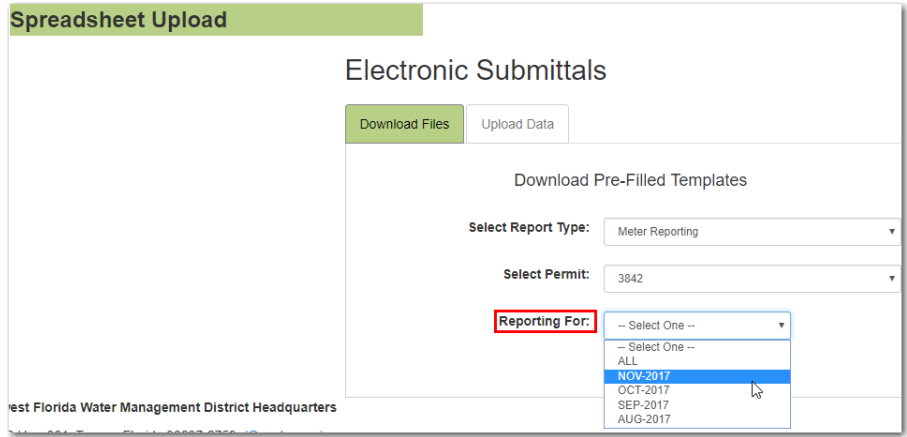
Spreadsheet Upload

Electronic Submittals

Download Files

Upload Data

Download Pre-Filled Templates

Select Report Type: Meter Reporting

Select Permit: 3842

Reporting For: -- Select One --

-- Select One --
ALL
NOV-2017
OCT-2017
SEP-2017
AUG-2017

est Florida Water Management District Headquarters

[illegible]